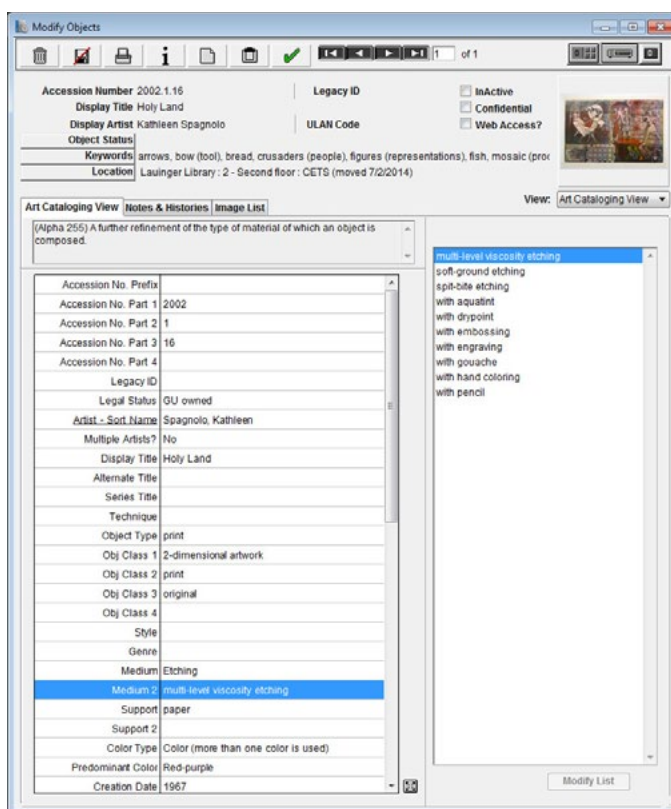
Modify Objects

1 of 1

Accession Number 2002.1.16
Display Title Holy Land
Display Artist Kathleen Spagnolo
Object Status
Keywords arrows, bow (tool), bread, crusaders (people), figures (representations), fish, mosaic (proc
Location Lauinger Library : 2 - Second floor : CETS (moved 7/2/2014)

Legacy ID
ULAN Code

InActive
Confidential
Web Access?

Art Cataloging View | Notes & Histories | Image List

View: Art Cataloging View

(Alpha 255) A further refinement of the type of material of which an object is composed.

| | |
|---|---|
| Accession No. Prefix | |
| Accession No. Part 1 | 2002 |
| Accession No. Part 2 | 1 |
| Accession No. Part 3 | 16 |
| Accession No. Part 4 | |
| Legacy ID | |
| Legal Status | GU owned |
| Artist - Sort Name | Spagnolo, Kathleen |
| Multiple Artists? | No |
| Display Title | Holy Land |
| Alternate Title | |
| Series Title | |
| Technique | |
| Object Type | print |
| Obj Class 1 | 2-dimensional artwork |
| Obj Class 2 | print |
| Obj Class 3 | original |
| Obj Class 4 | |
| Style | |
| Genre | |
| Medium | Etching |
| Medium 2 | multi-level viscosity etching |
| Support | paper |
| Support 2 | |
| Color Type | Color (more than one color is used) |
| Predominant Color | Red-purple |
| Creation Date | 1967 |

multi-level viscosity etching
soft-ground etching
spit-bite etching
with aquatint
with drypoint
with embossing
with engraving
with gouache
with hand coloring
with pencil

Modify List